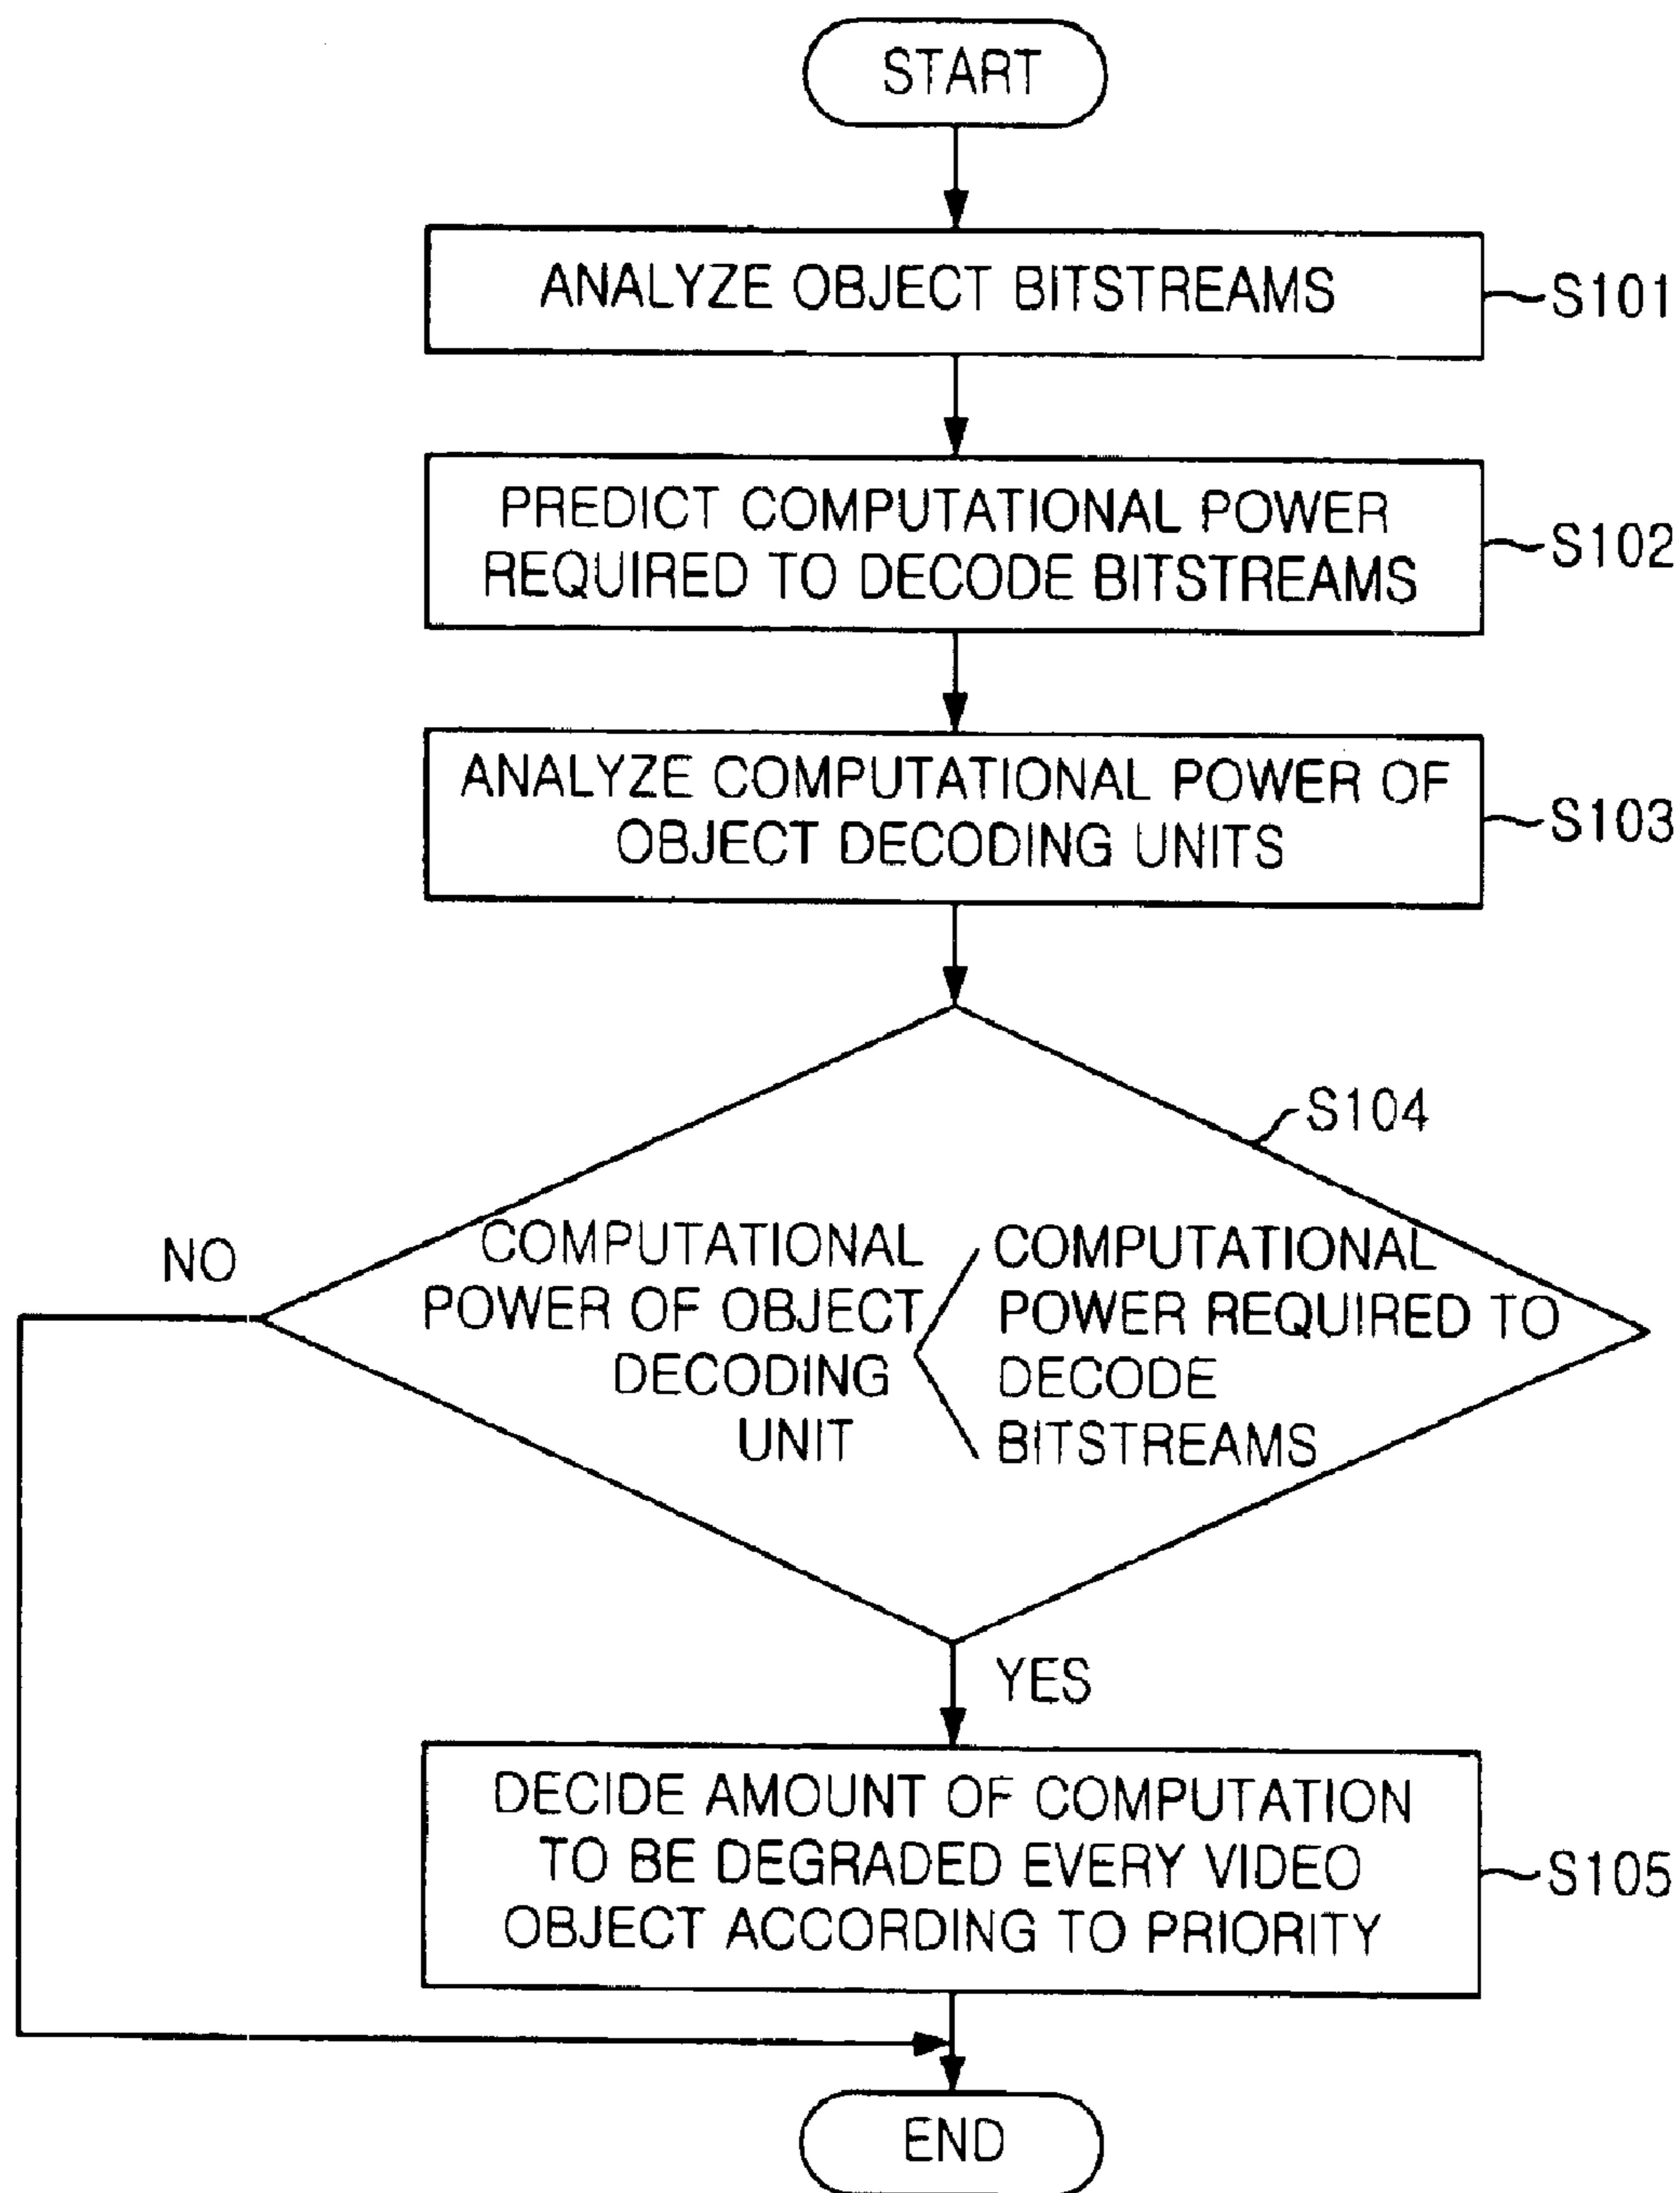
START

ANALYZE OBJECT BITSTREAMS

S101

PREDICT COMPUTATIONAL POWER REQUIRED TO DECODE BITSTREAMS

S102

ANALYZE COMPUTATIONAL POWER OF OBJECT DECODING UNITS

S103

S104

NO

COMPUTATIONAL POWER OF OBJECT DECODING UNIT $<$ COMPUTATIONAL POWER REQUIRED TO DECODE BITSTREAMS

YES

DECIDE AMOUNT OF COMPUTATION TO BE DEGRADED EVERY VIDEO OBJECT ACCORDING TO PRIORITY

S105

END